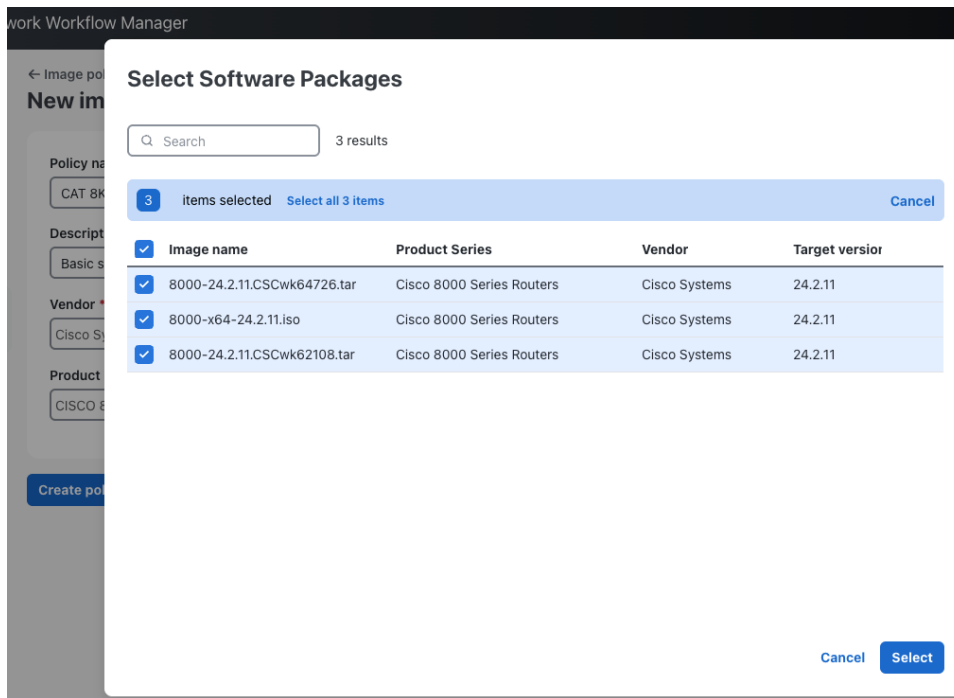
work Workflow Manager

← Image pol
New im

Policy na
CAT 8K

Descript
Basic s

Vendor *
Cisco Sy

Product
CISCO 8

Create pol

Select Software Packages

Search

3 results

3 items selected Select all 3 items Cancel

| Image name | Product Series | Vendor | Target versior |
|---|---|---|---|
| 8000-24.2.11.CSCwk64726.tar | Cisco 8000 Series Routers | Cisco Systems | 24.2.11 |
| 8000-x64-24.2.11.iso | Cisco 8000 Series Routers | Cisco Systems | 24.2.11 |
| 8000-24.2.11.CSCwk62108.tar | Cisco 8000 Series Routers | Cisco Systems | 24.2.11 |

Cancel Select